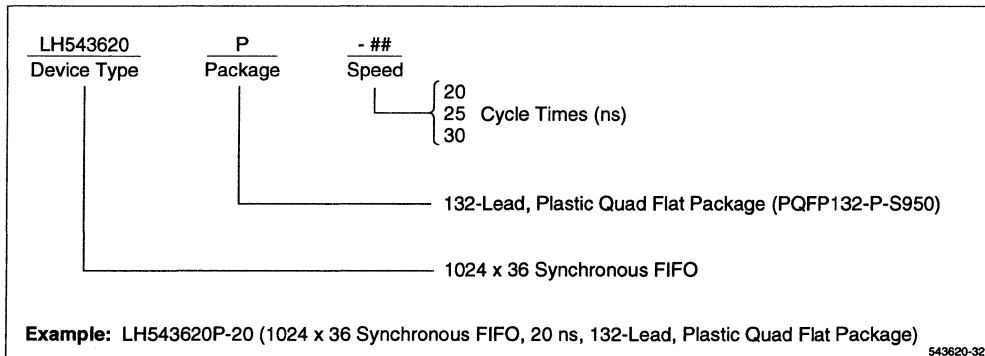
LH543620
Device Type

P
Package

- ##
Speed

20
25 Cycle Times (ns)
30

132-Lead, Plastic Quad Flat Package (PQFP132-P-S950)

1024 x 36 Synchronous FIFO

**Example:** LH543620P-20 (1024 x 36 Synchronous FIFO, 20 ns, 132-Lead, Plastic Quad Flat Package)

543620-32